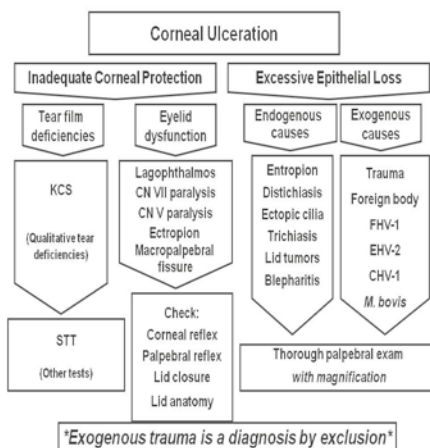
Corneal Ulceration

Inadequate Corneal Protection

Excessive Epithelial Loss

Tear film deficiencies

Eyelid dysfunction

Endogenous causes

Exogenous causes

KCS

(Qualitative tear deficiencies)

Lagophthalmos
CN VII paralysis
CN V paralysis
Ectropion
Macropalpebral fissure

Entropion
Distichiasis
Ectopic cilia
Trichiasis
Lid tumors
Blepharitis

Trauma
Foreign body
FHV-1
EHV-2
CHV-1
M. bovis

STT

(Other tests)

Check:
Corneal reflex
Palpebral reflex
Lid closure
Lid anatomy

Thorough palpebral exam with magnification

*Exogenous trauma is a diagnosis by exclusion*